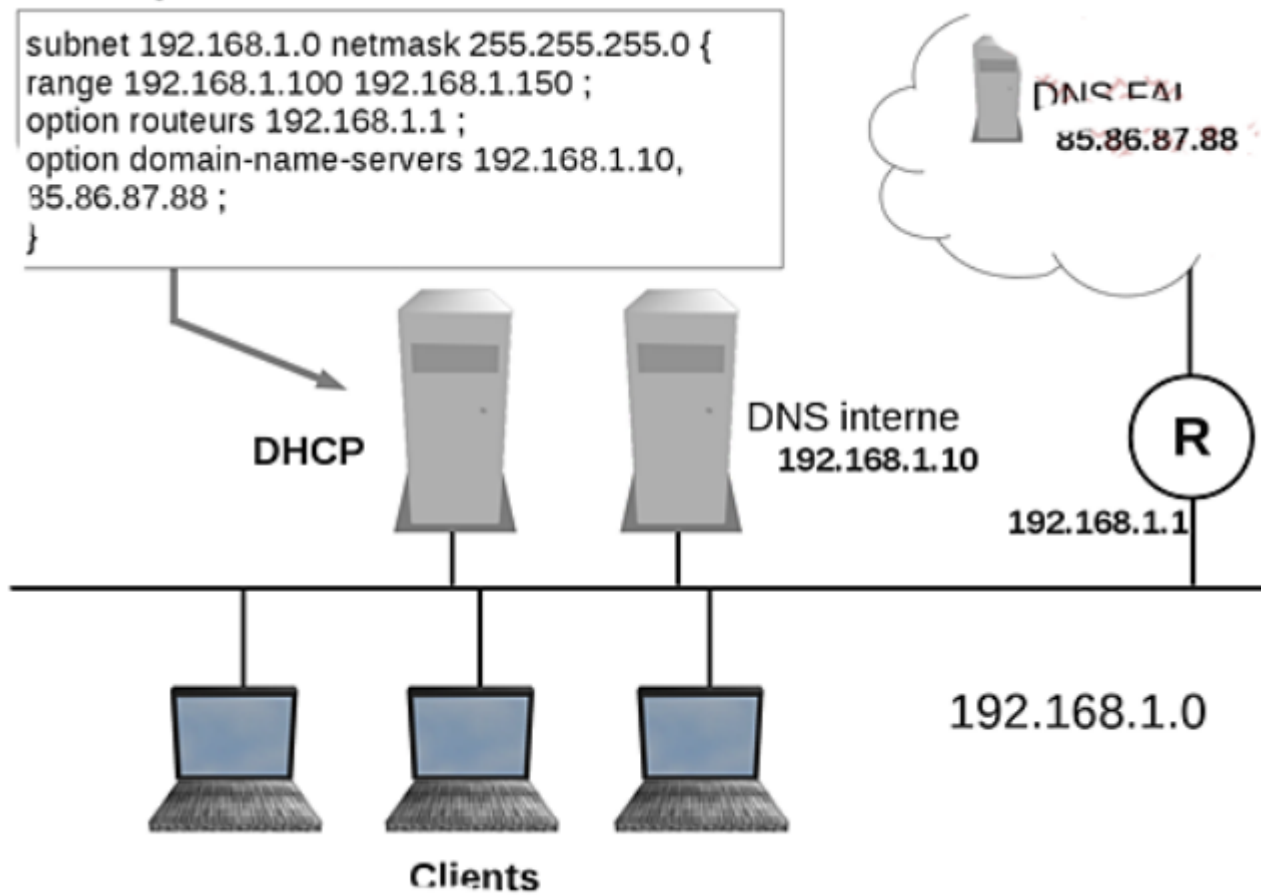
subnet 192.168.1.0 netmask 255.255.255.0 {
range 192.168.1.100 192.168.1.150 ;
option routeurs 192.168.1.1 ;
option domain-name-servers 192.168.1.10,
85.86.87.88 ;
}

DNS FAI
85.86.87.88

DHCP

DNS interne
192.168.1.10

R

192.168.1.1

192.168.1.0

Clients